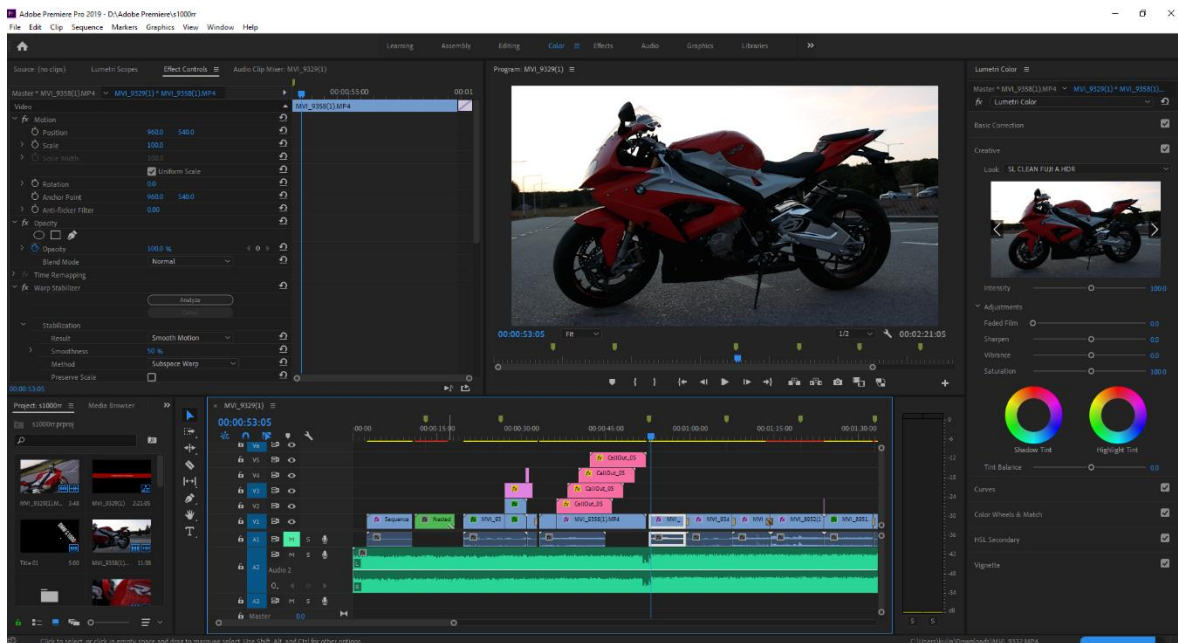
Adobe Premiere Pro 2019 - D:\Adobe Premiere\s1000rr
File Edit Clip Sequence Markers Graphics View Window Help

Learning Assembly Editing Color Effects Audio Graphics Libraries »

Source: (no clips) Lumetri Scopes Effect Controls ≡ Audio Clip Mixer: MVI_9329(1)

Master * MVI_9358(1).MP4 MVI_9329(1) * MVI_9358(1).MP4
00:00:55:00 00:01
Video MVI_9358(1).MP4
fx Motion
Position 960.0 540.0
Scale 100.0
Scale Width 100.0
Uniform Scale
Rotation 0.0
Anchor Point 960.0 540.0
Anti-flicker Filter 0.00
fx Opacity
Opacity 100.0 %
Blend Mode Normal
Time Remapping
fx Warp Stabilizer
Analyze
Cancel
Stabilization
Result Smooth Motion
Smoothness 50 %
Method Subspace Warp
Preserve Scale
00:00:53:05

Program: MVI_9329(1) ≡
00:00:53:05 Fit 1/2 00:02:21:05

Lumetri Color ≡
Master * MVI_9358(1).MP4 MVI_9329(1) * MVI_9358(1).MP4
fx Lumetri Color
Basic Correction
Creative
Look SL CLEAN FUJI A HDR
Intensity 100.0
Adjustments
Faded Film 0.0
Sharpen 0.0
Vibrance 0.0
Saturation 100.0
Shadow Tint Highlight Tint
Tint Balance 0.0
Curves
Color Wheels & Match
HSL Secondary
Vignette

Project: s1000rr ≡ Media Browser »
s1000rr.prproj
MVI_9329(1).M... 3:48 MVI_9329(1) 2:21:05
Title 01 5:00 MVI_9358(1)... 11:58

MVI_9329(1) ≡
00:00:53:05
:00:00 00:00:15:00 00:00:30:00 00:00:45:00 00:01:00:00 00:01:15:00 00:01:30:00
V6 V5 V4 V3 V2 V1 A1 A2 A3
CallOut_05 CallOut_05 CallOut_05 CallOut_05
Sequence Nested MVI_93 MVI_9358(1).MP4 MVI_ MVI_934 MVI MVI_9352(1) MVI_9351
Audio 2
Master 0.0

Click to select, or click in empty space and drag to marquee select. Use Shift, Alt, and Ctrl for other options.
C:\Users\kulja\Downloads\MVI_9352.MP4